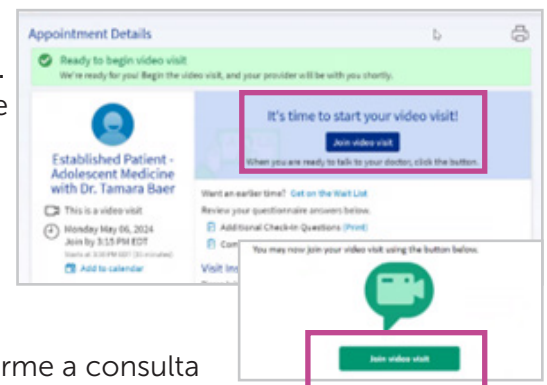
Appointment Details

Ready to begin video visit
We're ready for you! Begin the video visit, and your provider will be with you shortly.

It's time to start your video visit!
Join video visit
When you are ready to talk to your doctor, click the button.

Established Patient - Adolescent Medicine with Dr. Tamara Baer

This is a video visit
Monday May 06, 2024
Join by 3:15 PM EDT
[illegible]
Add to calendar

Want an earlier time? Get on the Wait List
Review your questionnaire answers below.
Additional Check-In Questions (Print)
Com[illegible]

Visit Ins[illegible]

You may now join your video visit using the button below.
Join video visit

rme a consulta